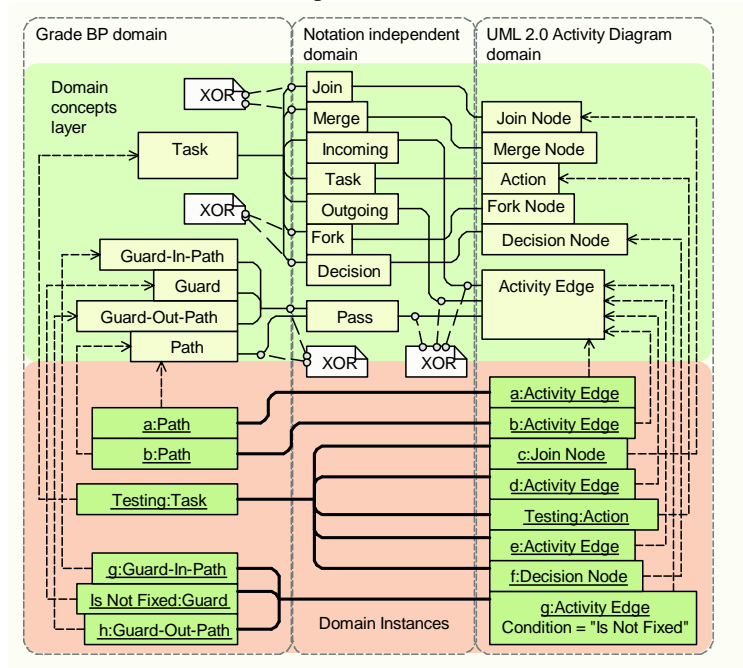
Grade BP domain

Notation independent domain

UML 2.0 Activity Diagram domain

Domain concepts layer

XOR

Join

Merge

Incoming

Task

Task

Outgoing

XOR

Fork

Decision

Guard-In-Path

Guard

Guard-Out-Path

Path

Pass

XOR

XOR

Join Node

Merge Node

Action

Fork Node

Decision Node

Activity Edge

a:Path

b:Path

Testing:Task

g:Guard-In-Path

Is Not Fixed:Guard

h:Guard-Out-Path

Domain Instances

a:Activity Edge

b:Activity Edge

c:Join Node

d:Activity Edge

Testing:Action

e:Activity Edge

f:Decision Node

g:Activity Edge
Condition = "Is Not Fixed"